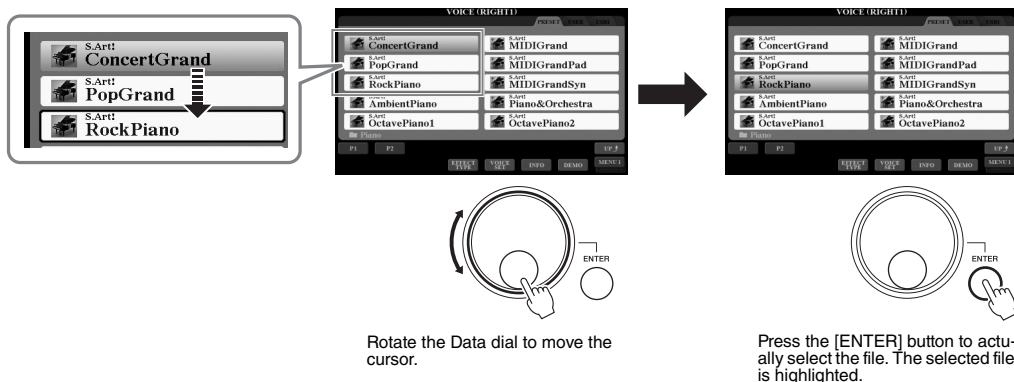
S.Art!
ConcertGrand
S.Art!
PopGrand
S.Art!
RockPiano

VOICE (RIGHT1)
PRESET USER USB1
S.Art!
ConcertGrand
S.Art!
MIDIGrand
S.Art!
PopGrand
S.Art!
MIDIGrandPad
S.Art!
RockPiano
S.Art!
MIDIGrandSyn
S.Art!
AmbientPiano
S.Art!
Piano&Orchestra
S.Art!
OctavePiano1
S.Art!
OctavePiano2
Piano
P1 P2
UP
EFFECT TYPE
VOICE SET
INFO
DEMO
MENU 1

ENTER

Rotate the Data dial to move the cursor.

VOICE (RIGHT1)
PRESET USER USB1
S.Art!
ConcertGrand
S.Art!
MIDIGrand
S.Art!
PopGrand
S.Art!
MIDIGrandPad
S.Art!
RockPiano
S.Art!
MIDIGrandSyn
S.Art!
AmbientPiano
S.Art!
Piano&Orchestra
S.Art!
OctavePiano1
S.Art!
OctavePiano2
Piano
P1 P2
UP
EFFECT TYPE
VOICE SET
INFO
DEMO
MENU 1

ENTER

Press the [ENTER] button to actually select the file. The selected file is highlighted.